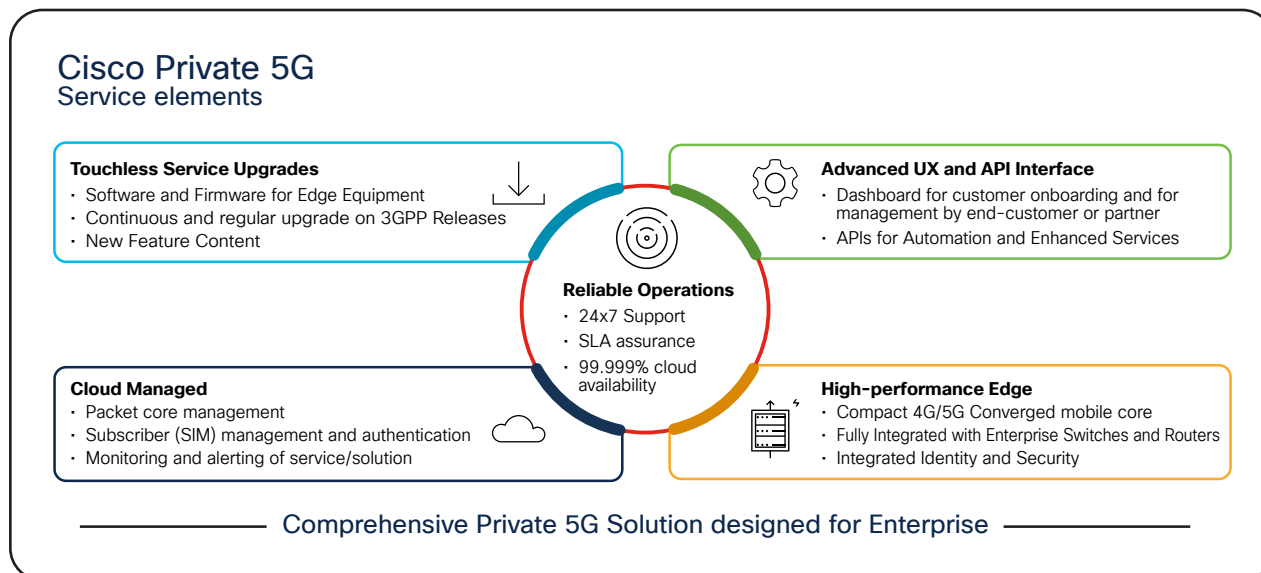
Cisco Private 5G
Service elements

Touchless Service Upgrades
• Software and Firmware for Edge Equipment
• Continuous and regular upgrade on 3GPP Releases
• New Feature Content

Advanced UX and API Interface
• Dashboard for customer onboarding and for management by end-customer or partner
• APIs for Automation and Enhanced Services

Reliable Operations
• 24x7 Support
• SLA assurance
• 99.999% cloud availability

Cloud Managed
• Packet core management
• Subscriber (SIM) management and authentication
• Monitoring and alerting of service/solution

High-performance Edge
• Compact 4G/5G Converged mobile core
• Fully Integrated with Enterprise Switches and Routers
• Integrated Identity and Security

Comprehensive Private 5G Solution designed for Enterprise